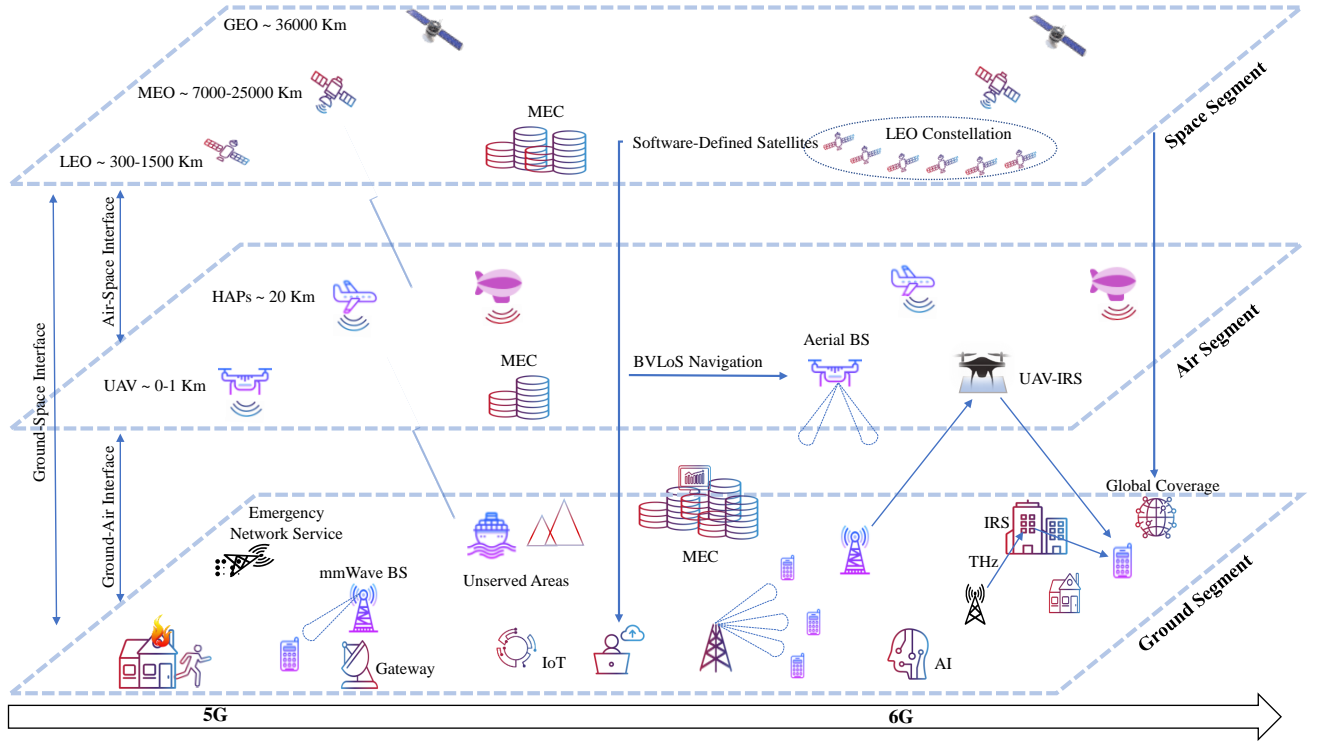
GEO ~ 36000 Km

MEO ~ 7000-25000 Km

LEO ~ 300-1500 Km

MEC

Software-Defined Satellites

LEO Constellation

Space Segment

Air-Space Interface

Ground-Space Interface

HAPs ~ 20 Km

UAV ~ 0-1 Km

MEC

BVLoS Navigation

Aerial BS

UAV-IRS

Air Segment

Ground-Air Interface

Emergency Network Service

mmWave BS

Unserved Areas

MEC

Global Coverage

IRS

THz

Ground Segment

Gateway

IoT

AI

5G

6G